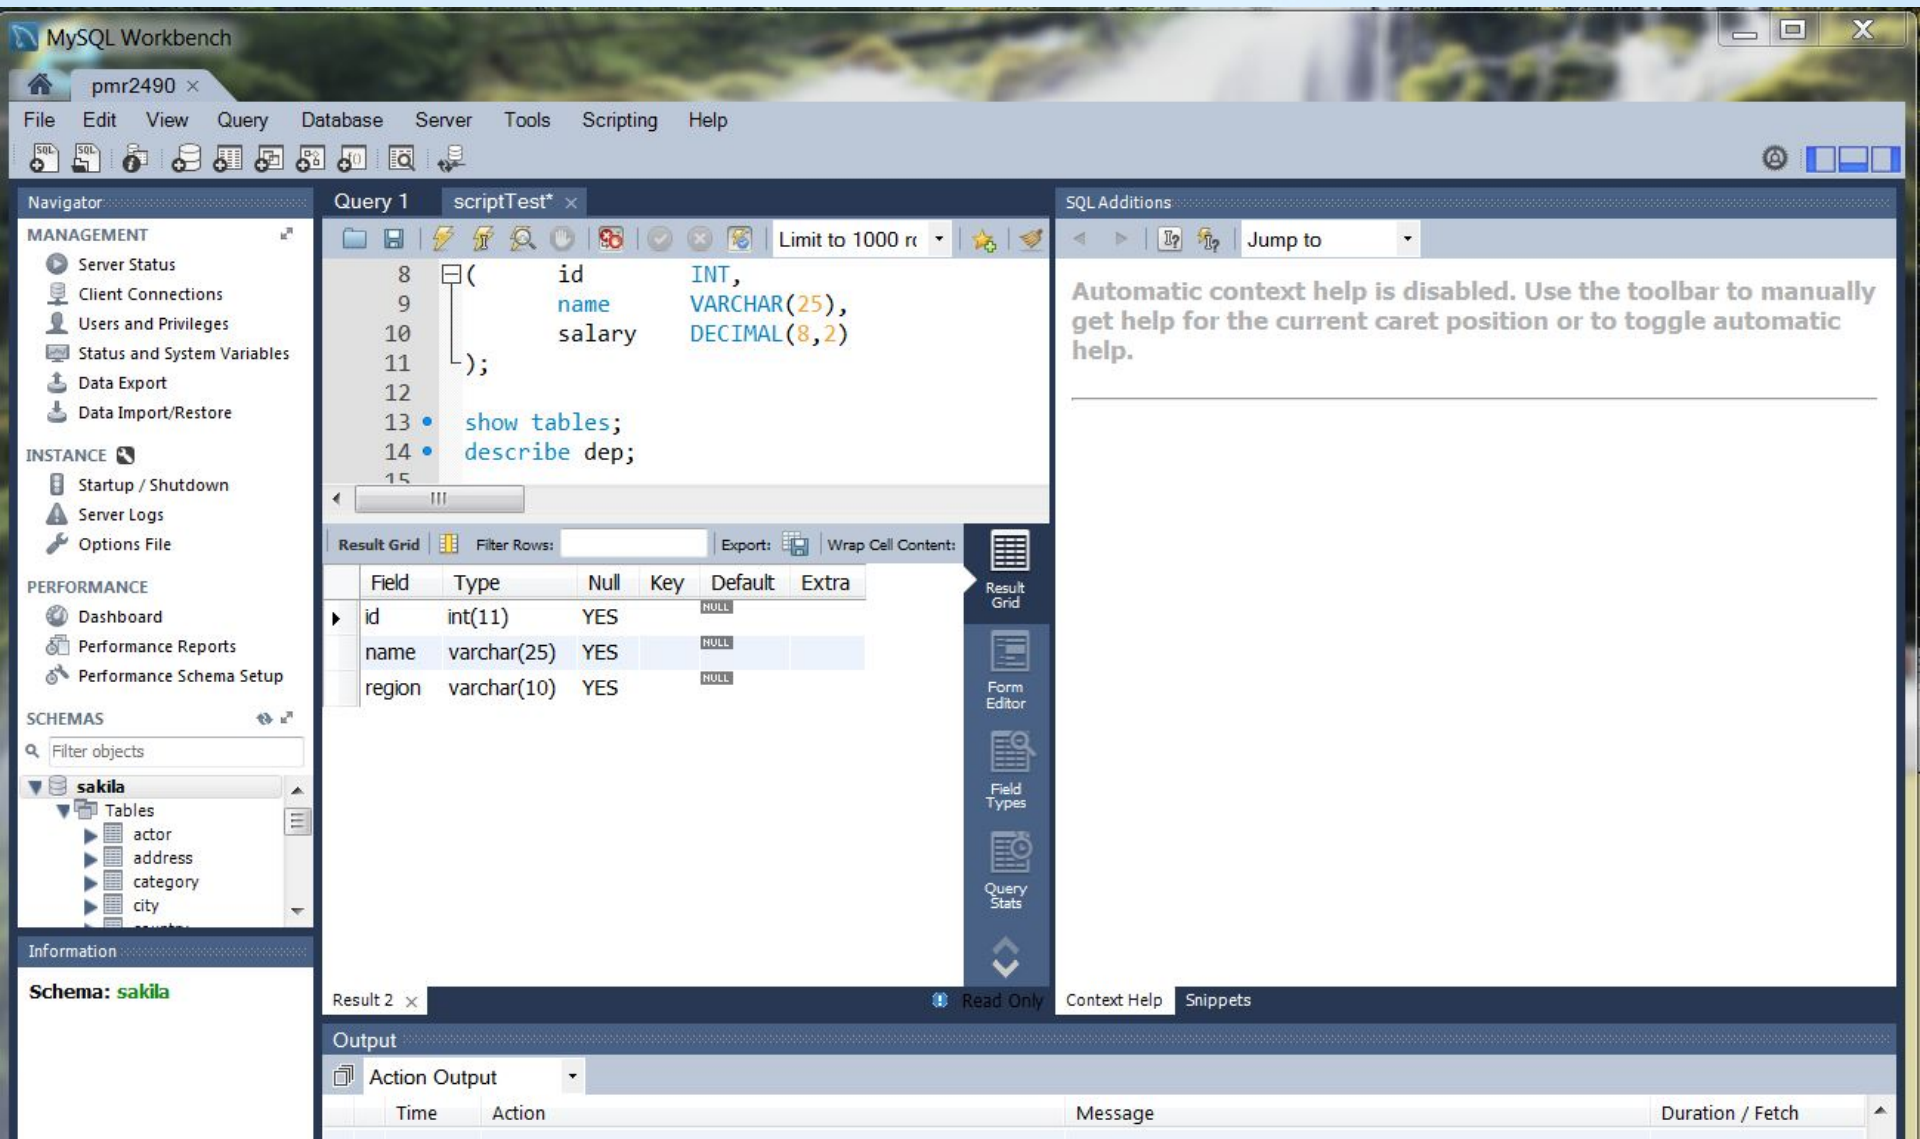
MySQL Workbench

pmr2490 ×

File Edit View Query Database Server Tools Scripting Help

Navigator

MANAGEMENT
Server Status
Client Connections
Users and Privileges
Status and System Variables
Data Export
Data Import/Restore

INSTANCE
Startup / Shutdown
Server Logs
Options File

PERFORMANCE
Dashboard
Performance Reports
Performance Schema Setup

SCHEMAS
Filter objects
sakila
Tables
actor
address
category
city

Information
Schema: sakila

Query 1 scriptTest* ×

Limit to 1000 r

```
8   (        id        INT,
9            name      VARCHAR(25),
10           salary    DECIMAL(8,2)
11  );
12
13  show tables;
14  describe dep;
15
```

Result Grid | Filter Rows: | Export: | Wrap Cell Content:

| Field | Type | Null | Key | Default | Extra |
|---|---|---|---|---|---|
| id | int(11) | YES | | NULL | |
| name | varchar(25) | YES | | NULL | |
| region | varchar(10) | YES | | NULL | |

Result Grid
Form Editor
Field Types
Query Stats

Result 2 ×
Read Only

SQL Additions
Jump to

Automatic context help is disabled. Use the toolbar to manually get help for the current caret position or to toggle automatic help.

Context Help Snippets

Output
Action Output

| | Time | Action | Message | Duration / Fetch |
|---|---|---|---|---|